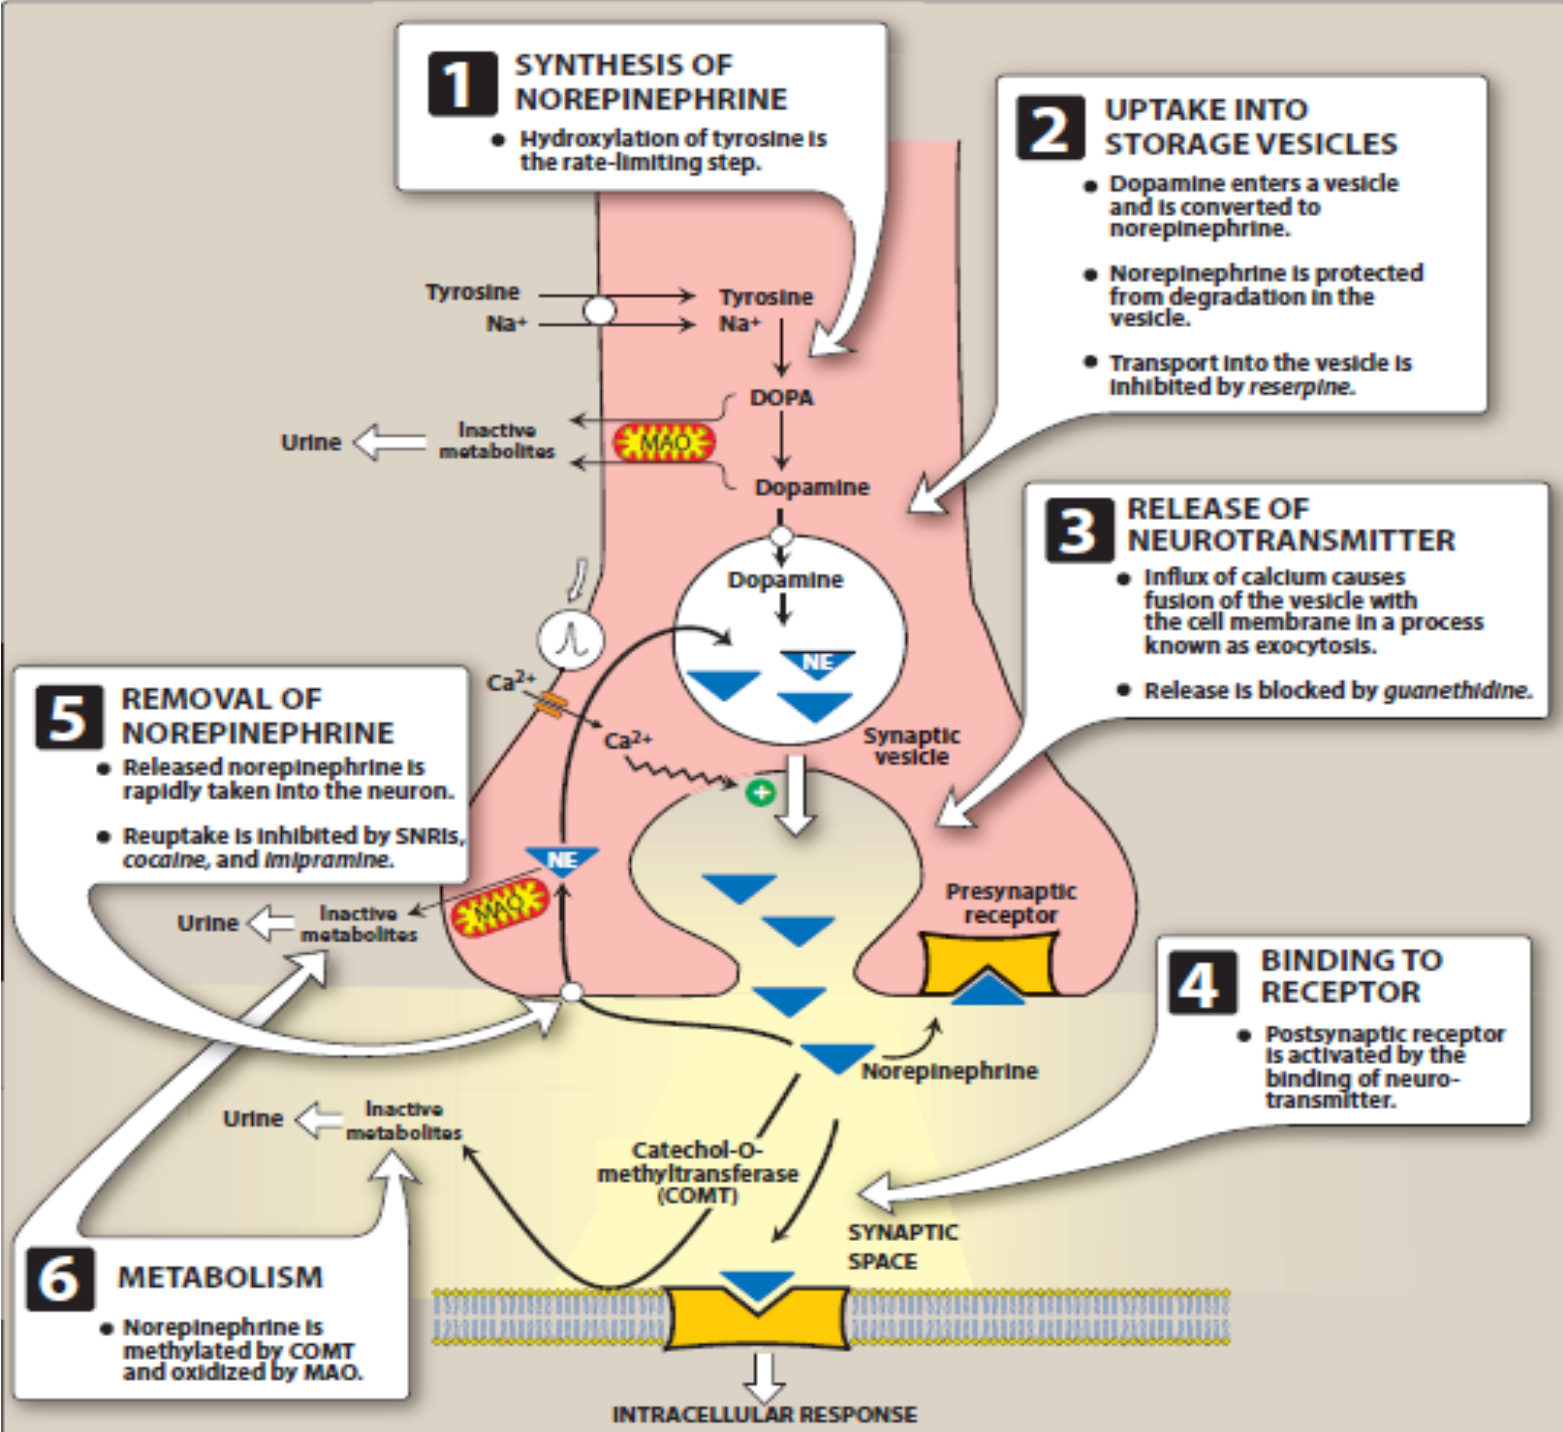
1 SYNTHESIS OF NOREPINEPHRINE

• Hydroxylation of tyrosine is the rate-limiting step.

2 UPTAKE INTO STORAGE VESICLES

• Dopamine enters a vesicle and is converted to norepinephrine.

• Norepinephrine is protected from degradation in the vesicle.

• Transport into the vesicle is inhibited by *reserpine*.

Tyrosine
Na+
Tyrosine
Na+
DOPA
Urine
Inactive metabolites
MAO
Dopamine
Dopamine
NE

3 RELEASE OF NEUROTRANSMITTER

• Influx of calcium causes fusion of the vesicle with the cell membrane in a process known as exocytosis.

• Release is blocked by *guanethidine*.

$Ca^{2+}$
$Ca^{2+}$
Synaptic vesicle

5 REMOVAL OF NOREPINEPHRINE

• Released norepinephrine is rapidly taken into the neuron.

• Reuptake is inhibited by SNRIs, *cocaine*, and *imipramine*.

NE
Urine
Inactive metabolites
MAO
Presynaptic receptor

4 BINDING TO RECEPTOR

• Postsynaptic receptor is activated by the binding of neurotransmitter.

Norepinephrine
Urine
Inactive metabolites
Catechol-O-methyltransferase (COMT)
SYNAPTIC SPACE

6 METABOLISM

• Norepinephrine is methylated by COMT and oxidized by MAO.

INTRACELLULAR RESPONSE